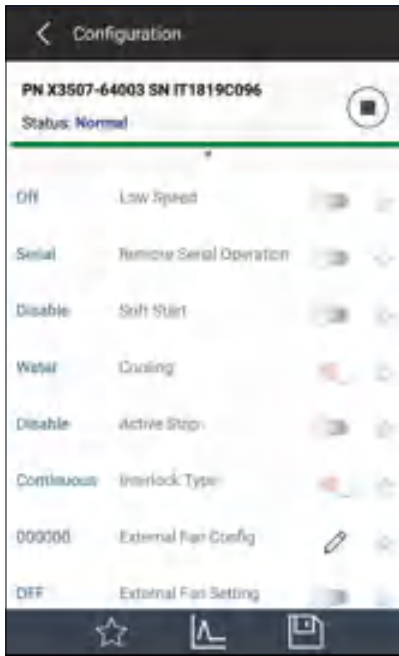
Configuration

PN X3507-64003 SN IT1819C096

Status: Normal

Off Low Speed

Serial Remote Serial Operation

Disable Soft Start

Water Cooling

Disable Active Stop

Continuous Interlock Type

000000 External Fan Config

OFF External Fan Setting